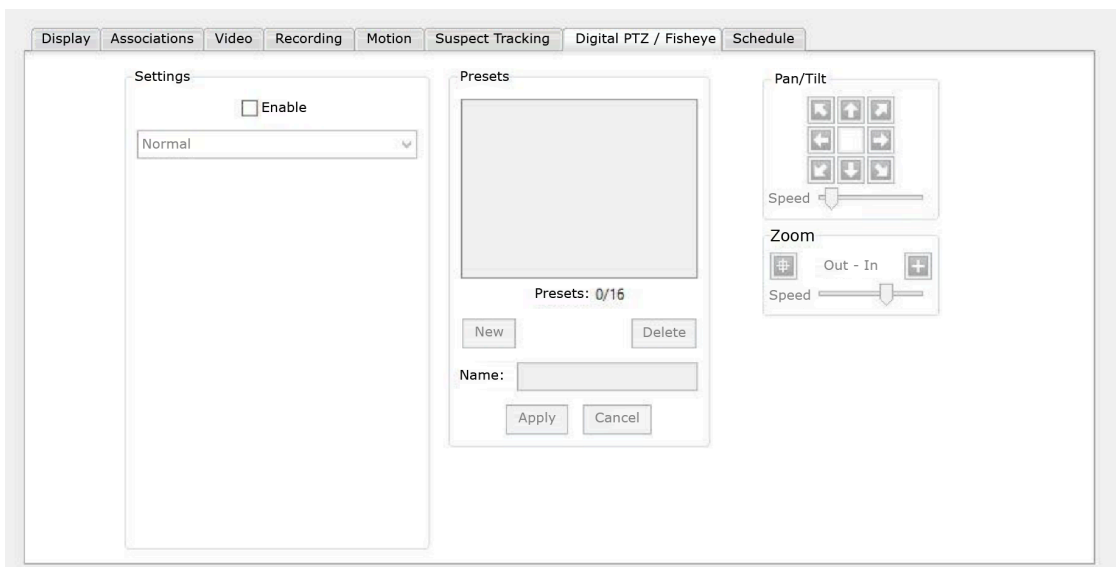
Display | Associations | Video | Recording | Motion | Suspect Tracking | Digital PTZ / Fisheye | Schedule

Settings

Enable

Normal

Presets

Presets: 0/16

New

Delete

Name:

Apply

Cancel

Pan/Tilt

Speed

Zoom

Out - In

Speed